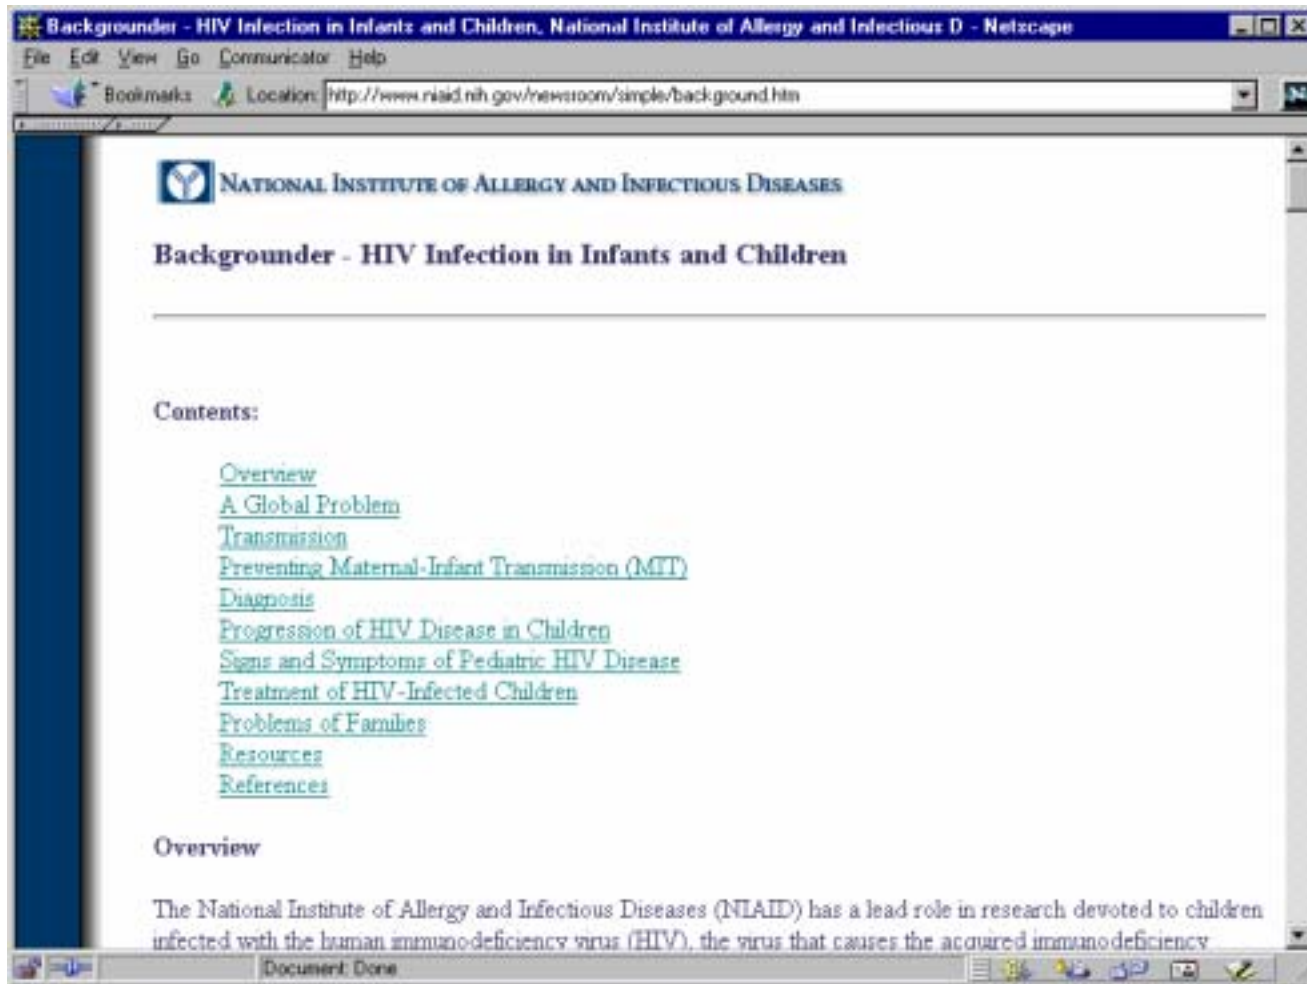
Backgrounder - HIV Infection in Infants and Children, National Institute of Allergy and Infectious D - Netscape

File Edit View Go Communicator Help

Bookmarks Location: http://www.niaid.nih.gov/newsroom/simple/background.htm

NATIONAL INSTITUTE OF ALLERGY AND INFECTIOUS DISEASES

Backgrounder - HIV Infection in Infants and Children

Contents:

Overview
A Global Problem
Transmission
Preventing Maternal-Infant Transmission (MIT)
Diagnosis
Progression of HIV Disease in Children
Signs and Symptoms of Pediatric HIV Disease
Treatment of HIV-Infected Children
Problems of Families
Resources
References

Overview

The National Institute of Allergy and Infectious Diseases (NIAID) has a lead role in research devoted to children infected with the human immunodeficiency virus (HIV), the virus that causes the acquired immunodeficiency

Document: Done